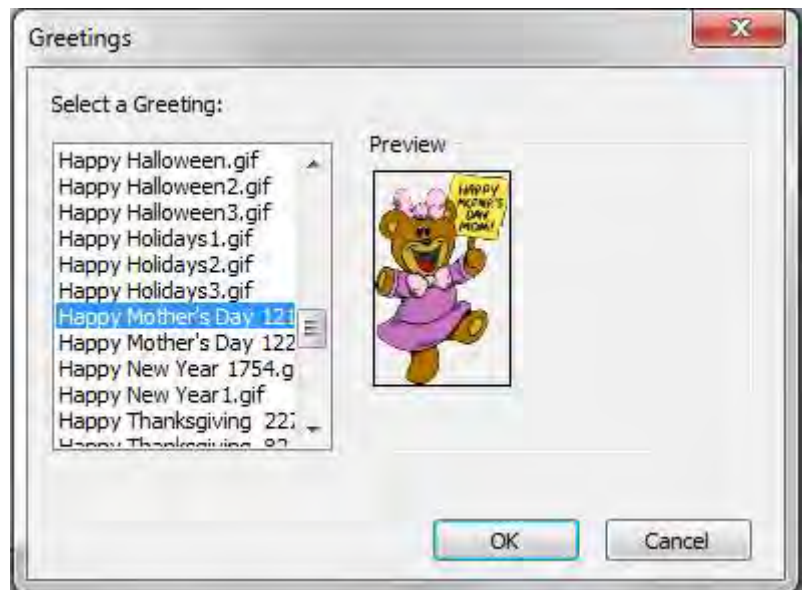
Greetings

Select a Greeting:

Happy Halloween.gif
Happy Halloween2.gif
Happy Halloween3.gif
Happy Holidays1.gif
Happy Holidays2.gif
Happy Holidays3.gif
Happy Mother's Day 121
Happy Mother's Day 122
Happy New Year 1754.g
Happy New Year1.gif
Happy Thanksgiving 22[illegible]
Happy Thanksgiving 82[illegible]

Preview

HAPPY MOTHER'S DAY MOM!

OK

Cancel